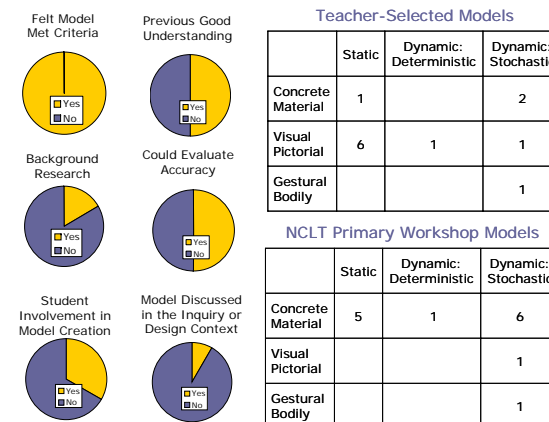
Felt Model Met Criteria

Yes
No

Previous Good Understanding

Yes
No

Background Research

Yes
No

Could Evaluate Accuracy

Yes
No

Student Involvement in Model Creation

Yes
No

Model Discussed in the Inquiry or Design Context

Yes
No

Teacher-Selected Models

| | Static | Dynamic: Deterministic | Dynamic: Stochastic |
|---|---|---|---|
| Concrete Material | 1 | | 2 |
| Visual Pictorial | 6 | 1 | 1 |
| Gestural Bodily | | | 1 |

NCLT Primary Workshop Models

| | Static | Dynamic: Deterministic | Dynamic: Stochastic |
|---|---|---|---|
| Concrete Material | 5 | 1 | 6 |
| Visual Pictorial | | | 1 |
| Gestural Bodily | | | 1 |